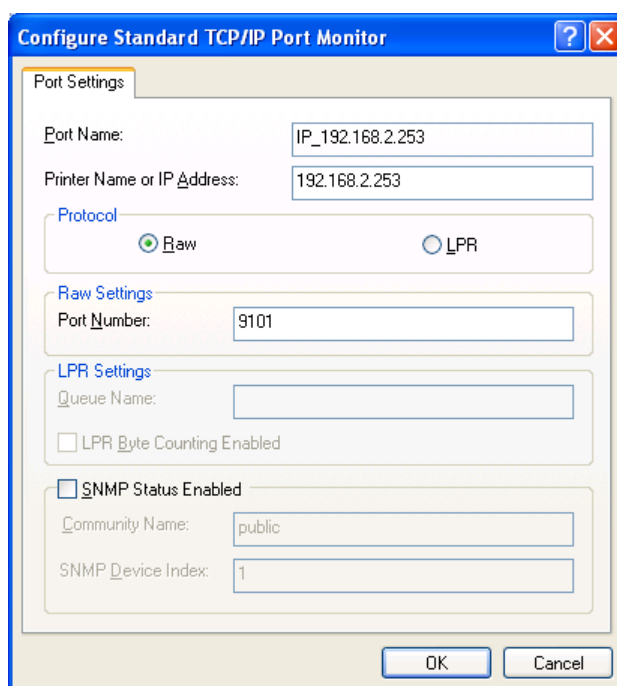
Configure Standard TCP/IP Port Monitor

?

Port Settings

Port Name: IP_192.168.2.253

Printer Name or IP Address: 192.168.2.253

Protocol

Raw

LPR

Raw Settings

Port Number: 9101

LPR Settings

Queue Name:

LPR Byte Counting Enabled

SNMP Status Enabled

Community Name: public

SNMP Device Index: 1

OK

Cancel